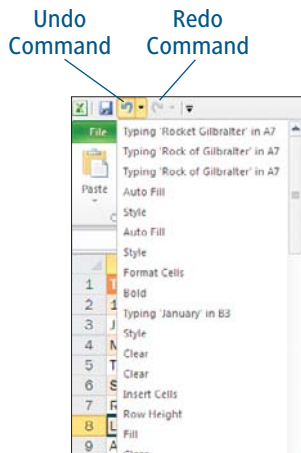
Undo Command

Redo Command

File

Paste

Typing 'Rocket Gilbralter' in A7
Typing 'Rock of Gilbralter' in A7
Typing 'Rock of Gilbralter' in A7
Auto Fill
Style
Auto Fill
Style
Format Cells
Bold
Typing 'January' in B3
Style
Clear
Clear
Insert Cells
Row Height
Fill
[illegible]

1
2
3
4
5
6
7
8
9